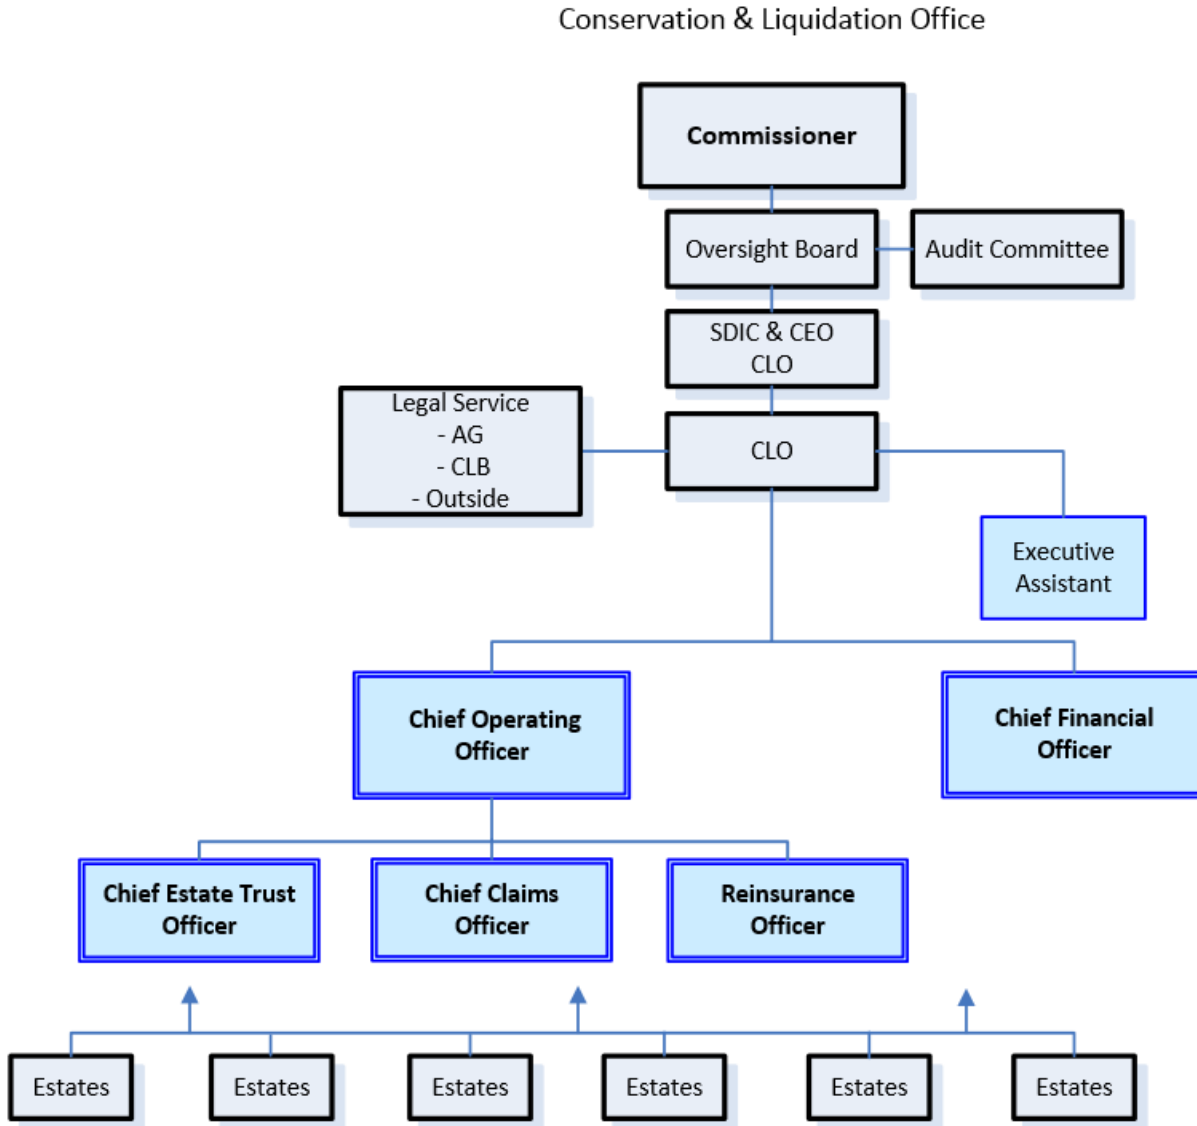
Conservation & Liquidation Office

Commissioner

Oversight Board

Audit Committee

SDIC & CEO
CLO

Legal Service
- AG
- CLB
- Outside

CLO

Executive Assistant

Chief Operating Officer

Chief Financial Officer

Chief Estate Trust Officer

Chief Claims Officer

Reinsurance Officer

Estates

Estates

Estates

Estates

Estates

Estates